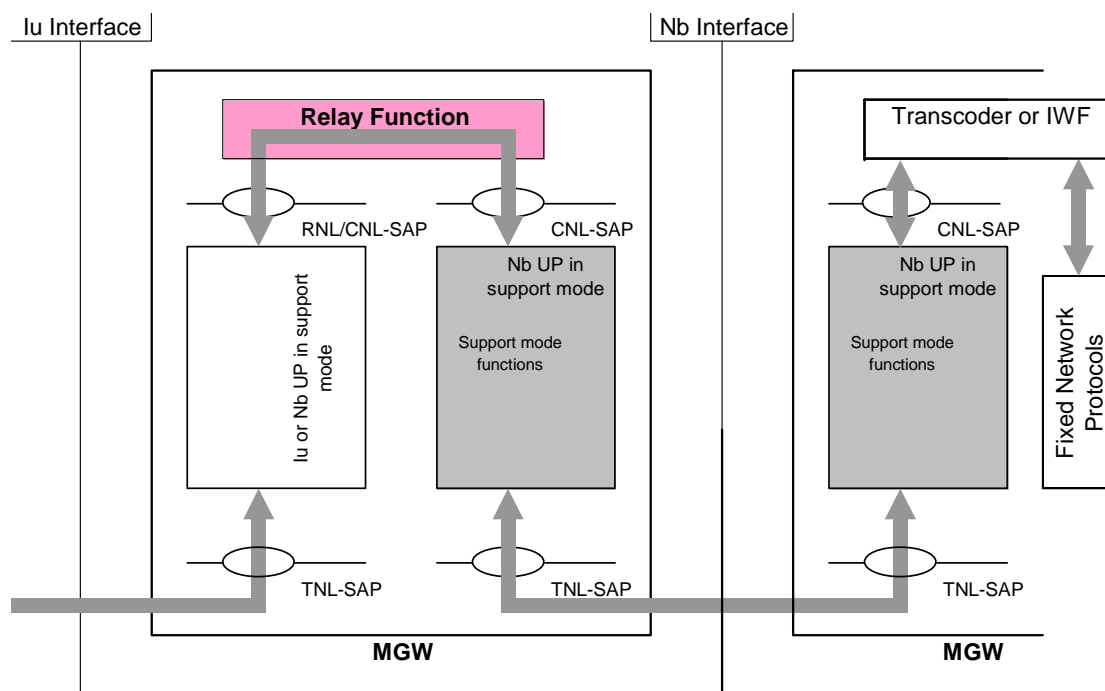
Iu Interface

Nb Interface

Relay Function

Transcoder or IWF

RNL/CNL-SAP

CNL-SAP

CNL-SAP

Iu or Nb UP in support mode

Nb UP in support mode

Support mode functions

Nb UP in support mode

Support mode functions

Fixed Network Protocols

TNL-SAP

TNL-SAP

TNL-SAP

MGW

MGW